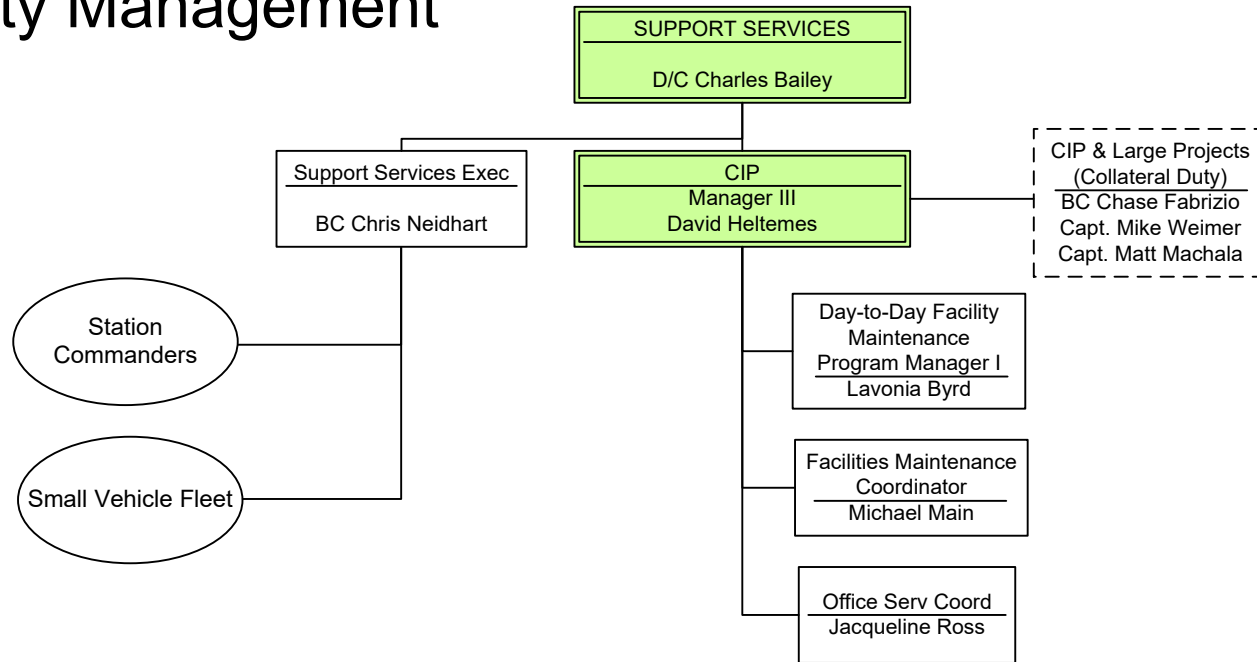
ty Management

SUPPORT SERVICES
D/C Charles Bailey

Support Services Exec
BC Chris Neidhart

CIP
Manager III
David Heltemes

CIP & Large Projects
(Collateral Duty)
BC Chase Fabrizio
Capt. Mike Weimer
Capt. Matt Machala

Station Commanders

Small Vehicle Fleet

Day-to-Day Facility Maintenance
Program Manager I
Lavonia Byrd

Facilities Maintenance Coordinator
Michael Main

Office Serv Coord
Jacqueline Ross